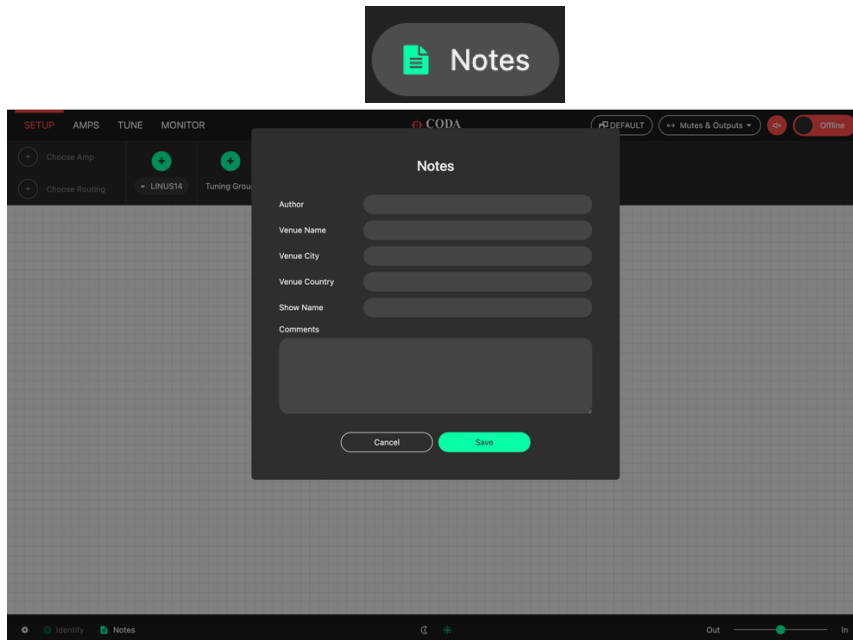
Notes

SETUP AMPS TUNE MONITOR

CODA

DEFAULT ↔ Mutes & Outputs ▾ Offline

Choose Amp

Choose Routing

LINUS14

Tuning Grou

Notes

Author

Venue Name

Venue City

Venue Country

Show Name

Comments

Cancel Save

Identify Notes

Out In